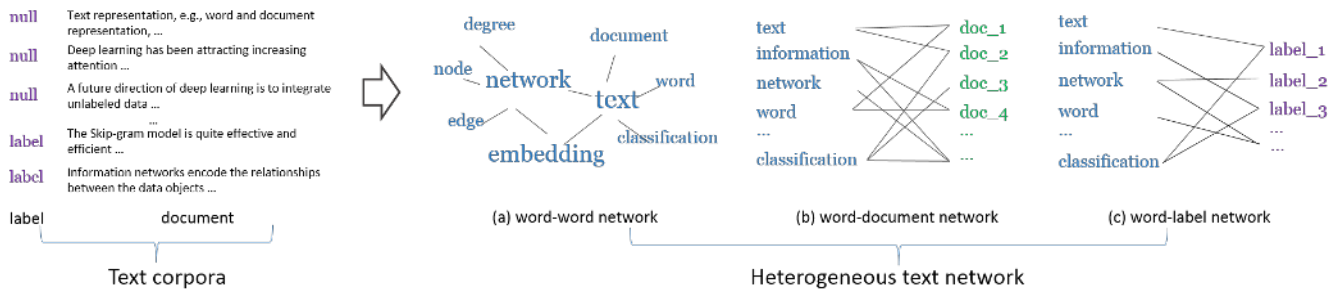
null Text representation, e.g., word and document representation, ...

null Deep learning has been attracting increasing attention ...

null A future direction of deep learning is to integrate unlabeled data ...

...

label The Skip-gram model is quite effective and efficient ...

label Information networks encode the relationships between the data objects ...

label document

Text corpora

degree
document
node
network
word
text
edge
classification
embedding

text
information
network
word
...
classification

doc_1
doc_2
doc_3
doc_4
...
...

text
information
network
word
...
classification

label_1
label_2
label_3
...
...

(a) word-word network

(b) word-document network

(c) word-label network

Heterogeneous text network